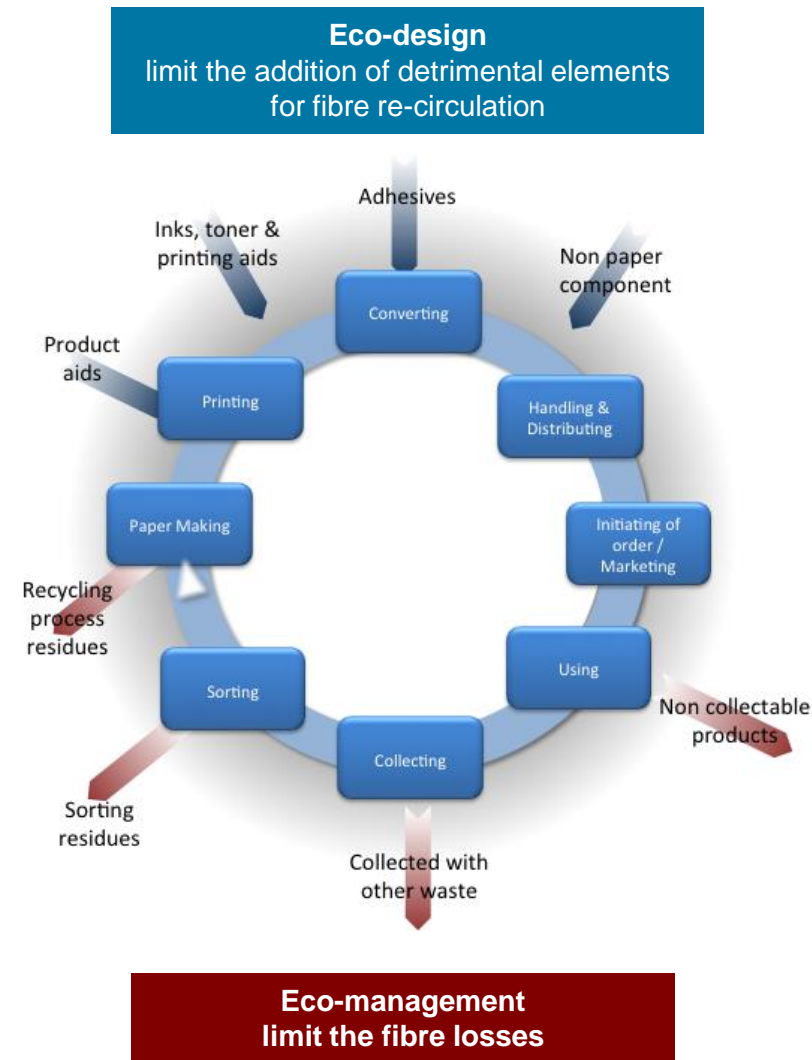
**Eco-design**
limit the addition of detrimental elements for fibre re-circulation

Adhesives

Inks, toner & printing aids

Non paper component

Converting

Product aids

Printing

Handling & Distributing

Paper Making

Initiating of order / Marketing

Recycling process residues

Sorting

Using

Non collectable products

Collecting

Sorting residues

Collected with other waste

**Eco-management**
**limit the fibre losses**